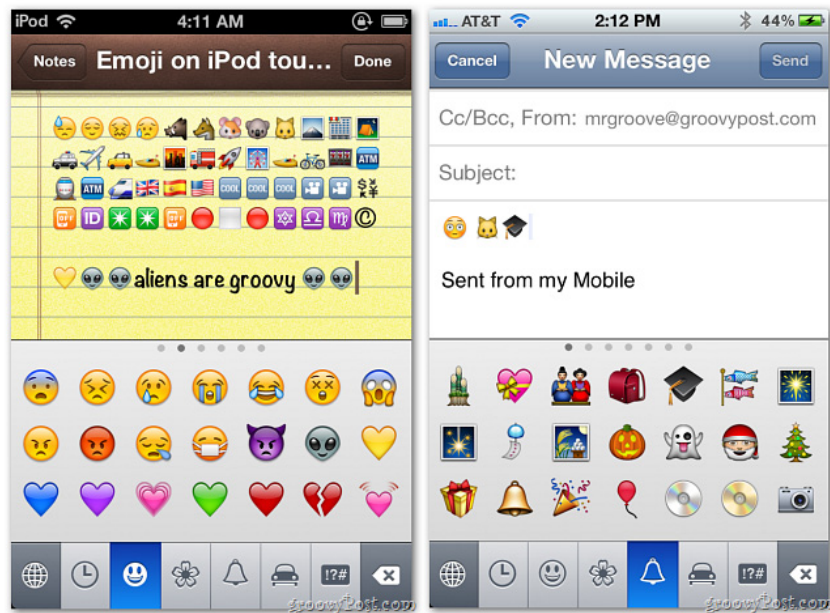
iPod 4:11 AM

Notes Emoji on iPod tou... Done

ID

aliens are groovy

!?#

AT&T 2:12 PM 44%

Cancel New Message Send

Cc/Bcc, From: mrgroove@groovypost.com

Subject:

Sent from my Mobile

!?#

groovyPost.com groovyPost.com